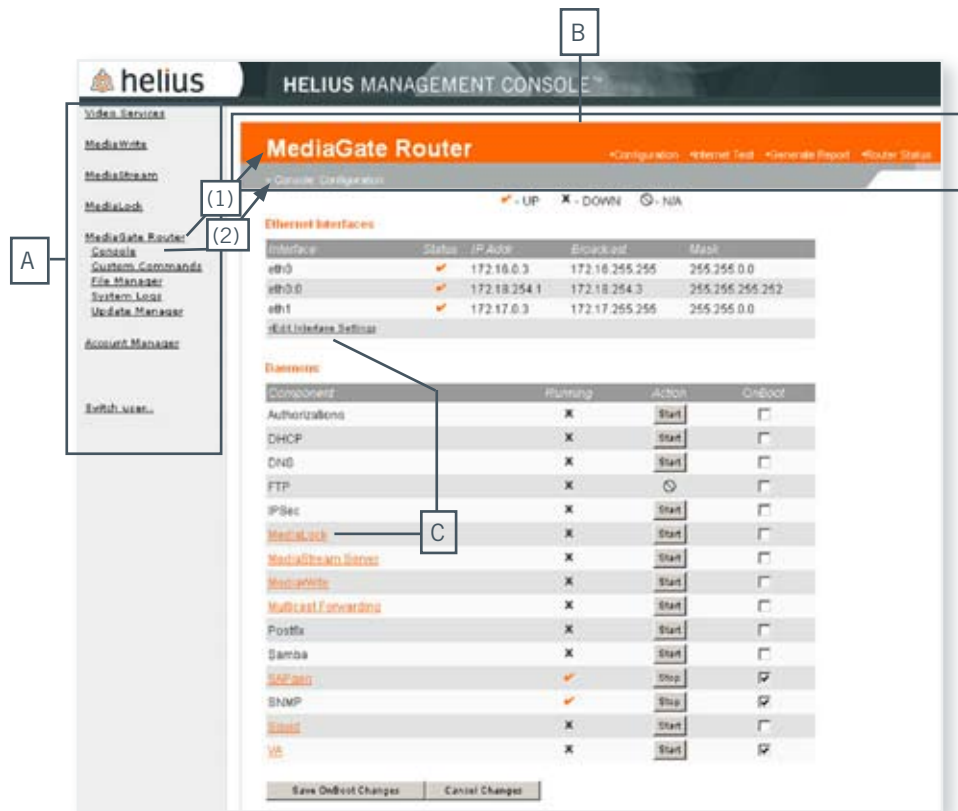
B

helius

HELIUS MANAGEMENT CONSOLE™

Video Services

MediaWrite

MediaStream

MediaLock

MediaGate Router
Console
Custom Commands
File Manager
System Logs
Update Manager

Account Manager

Switch user..

A

(1)

(2)

MediaGate Router

•Configuration •Internet Test •Generate Report •Router Status

• Console: Configuration

✔ - UP ✖ - DOWN ⊘ - N/A

Ethernet Interfaces

| Interface | Status | IP Addr | Broadcast | Mask |
|---|---|---|---|---|
| eth0 | ✔ | 172.16.0.3 | 172.16.255.255 | 255.255.0.0 |
| eth0:0 | ✔ | 172.18.254.1 | 172.18.254.3 | 255.255.255.252 |
| eth1 | ✔ | 172.17.0.3 | 172.17.255.255 | 255.255.0.0 |

»Edit Interface Settings

Daemons

| Component | Running | Action | OnBoot |
|---|---|---|---|
| Authorizations | ✖ | Start | ☐ |
| DHCP | ✖ | Start | ☐ |
| DNS | ✖ | Start | ☐ |
| FTP | ✖ | ⊘ | ☐ |
| IPSec | ✖ | Start | ☐ |
| MediaLock | ✖ | Start | ☐ |
| MediaStream Server | ✖ | Start | ☐ |
| MediaWrite | ✖ | Start | ☐ |
| Multicast Forwarding | ✖ | Start | ☐ |
| Postfix | ✖ | Start | ☐ |
| Samba | ✖ | Start | ☐ |
| SAPgen | ✔ | Stop | ☑ |
| SNMP | ✔ | Stop | ☑ |
| Squid | ✖ | Start | ☐ |
| VA | ✖ | Start | ☑ |

C

Save OnBoot Changes

Cancel Changes